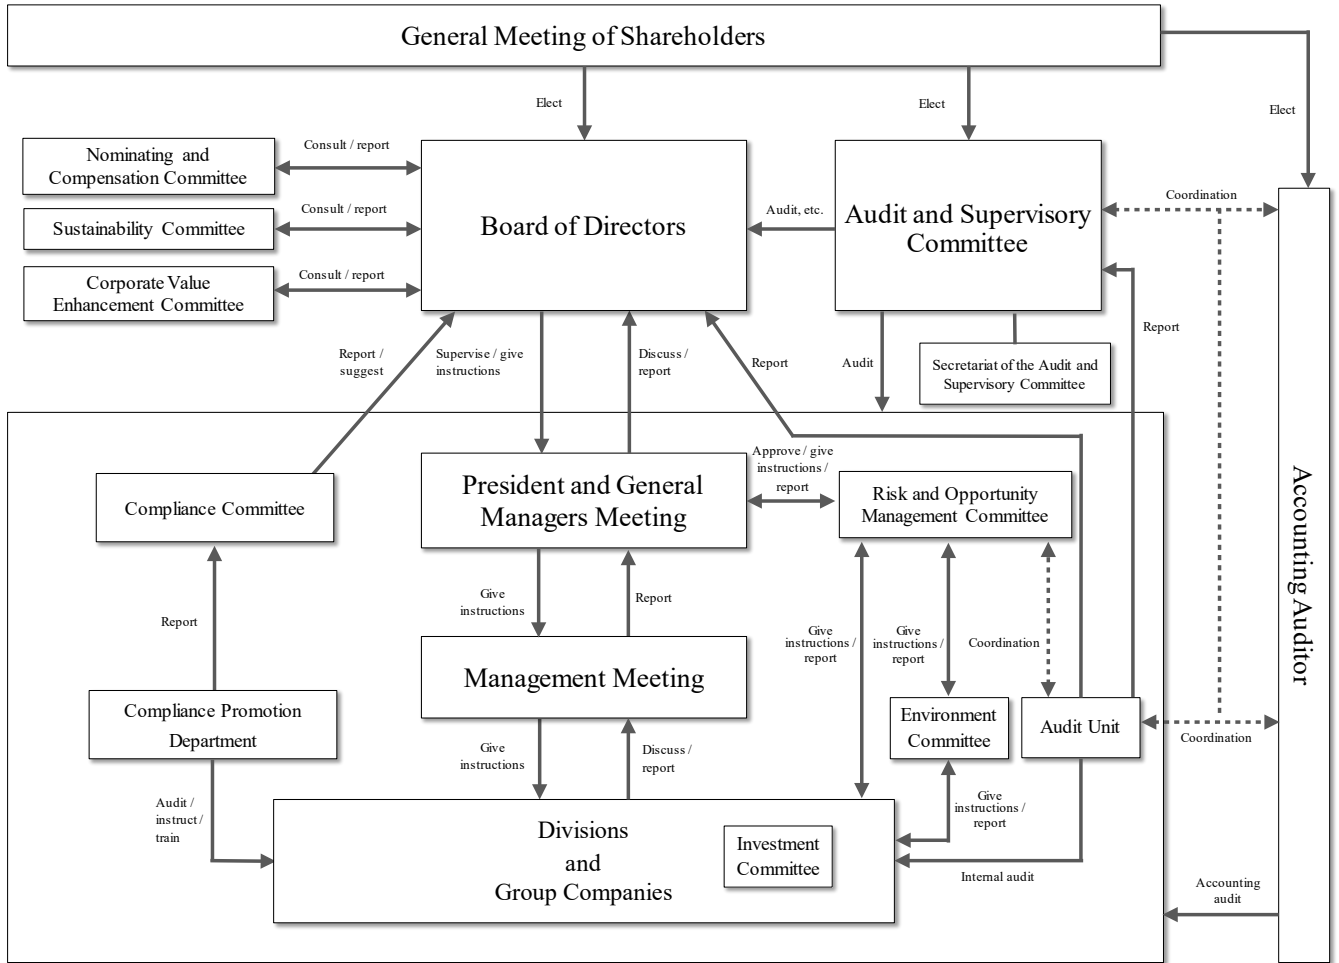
General Meeting of Shareholders

Elect

Elect

Elect

Nominating and Compensation Committee

Consult / report

Sustainability Committee

Consult / report

Corporate Value Enhancement Committee

Consult / report

Board of Directors

Audit, etc.

Audit and Supervisory Committee

Coordination

Report

Report / suggest

Supervise / give instructions

Discuss / report

Report

Audit

Secretariat of the Audit and Supervisory Committee

Accounting Auditor

Compliance Committee

President and General Managers Meeting

Approve / give instructions / report

Risk and Opportunity Management Committee

Give instructions

Report

Report

Give instructions / report

Give instructions / report

Coordination

Management Meeting

Compliance Promotion Department

Environment Committee

Audit Unit

Coordination

Give instructions

Discuss / report

Give instructions / report

Audit / instruct / train

Divisions and Group Companies

Investment Committee

Internal audit

Accounting audit